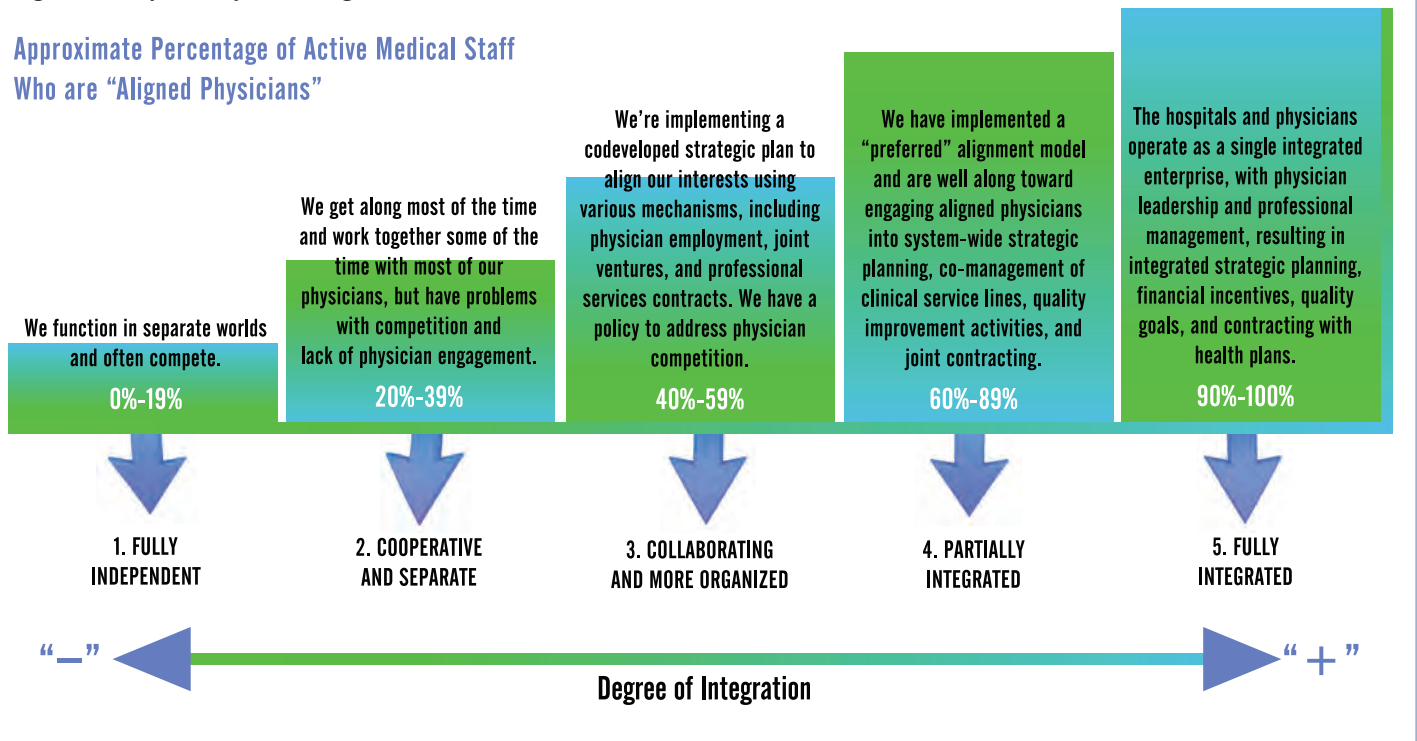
Approximate Percentage of Active Medical Staff
Who are "Aligned Physicians"

We function in separate worlds and often compete.

0%-19%

We get along most of the time and work together some of the time with most of our physicians, but have problems with competition and lack of physician engagement.

20%-39%

We're implementing a codeveloped strategic plan to align our interests using various mechanisms, including physician employment, joint ventures, and professional services contracts. We have a policy to address physician competition.

40%-59%

We have implemented a "preferred" alignment model and are well along toward engaging aligned physicians into system-wide strategic planning, co-management of clinical service lines, quality improvement activities, and joint contracting.

60%-89%

The hospitals and physicians operate as a single integrated enterprise, with physician leadership and professional management, resulting in integrated strategic planning, financial incentives, quality goals, and contracting with health plans.

90%-100%

1. FULLY INDEPENDENT

2. COOPERATIVE AND SEPARATE

3. COLLABORATING AND MORE ORGANIZED

4. PARTIALLY INTEGRATED

5. FULLY INTEGRATED

"–"

"+"

Degree of Integration